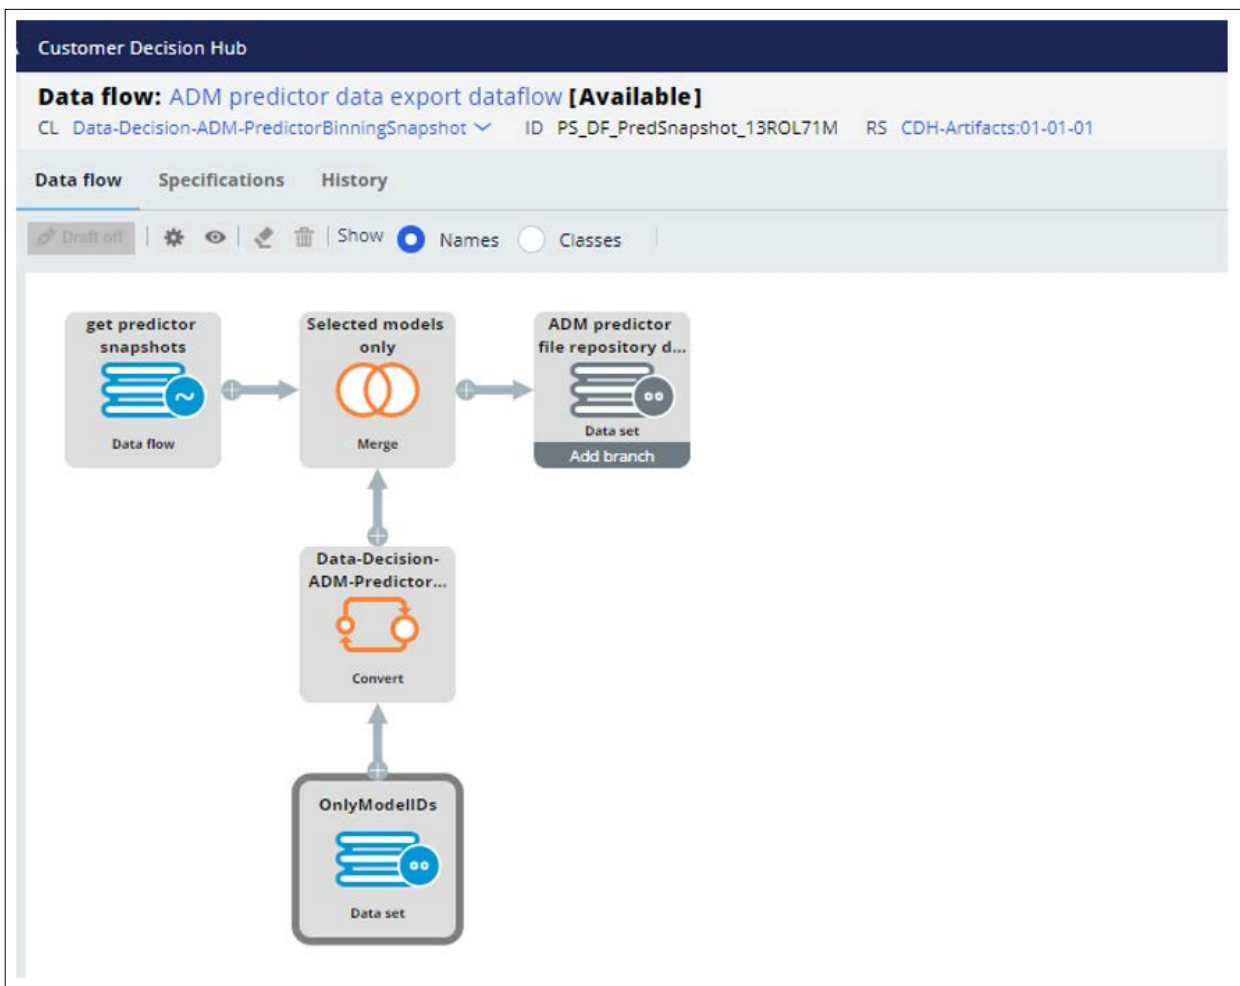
Customer Decision Hub

Data flow: ADM predictor data export dataflow [Available]
CL Data-Decision-ADM-PredictorBinningSnapshot ID PS_DF_PredSnapshot_13ROL71M RS CDH-Artifacts:01-01-01

Data flow Specifications History

Draft off Show Names Classes

get predictor snapshots
Data flow

Selected models only
Merge

ADM predictor file repository d...
Data set
Add branch

Data-Decision-ADM-Predictor...
Convert

OnlyModelIDs
Data set